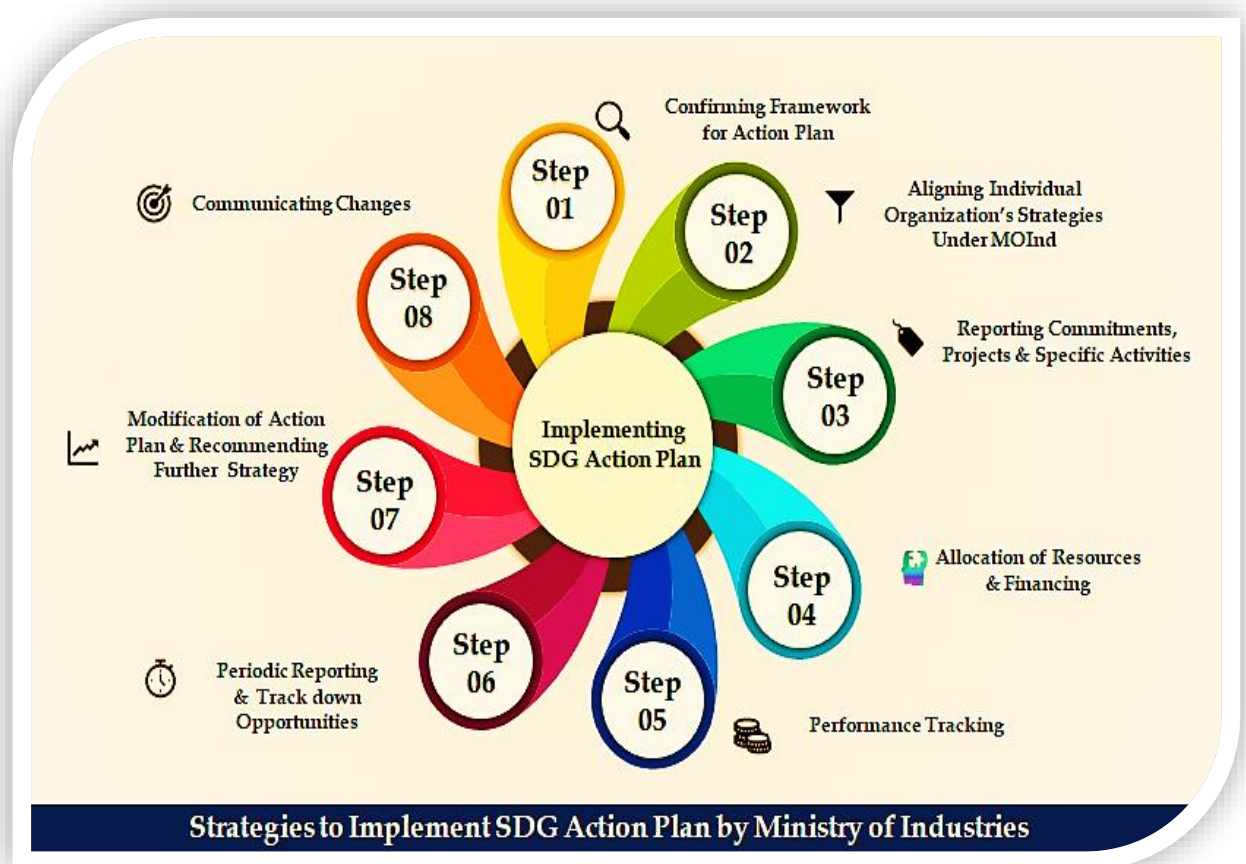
Confirming Framework for Action Plan

Step 01

Communicating Changes

Step 02

Aligning Individual Organization's Strategies Under MOInd

Step 08

Reporting Commitments, Projects & Specific Activities

Step 03

Implementing SDG Action Plan

Modification of Action Plan & Recommending Further Strategy

Step 07

Allocation of Resources & Financing

Step 04

Step 06

Periodic Reporting & Track down Opportunities

Step 05

Performance Tracking

Strategies to Implement SDG Action Plan by Ministry of Industries